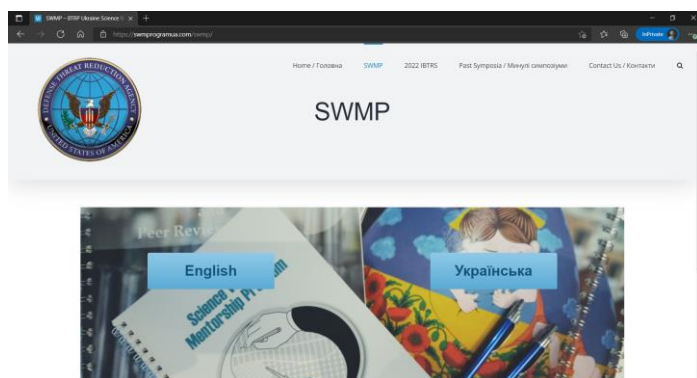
SWMP – BTRP Ukraine Science ×

https://swmprogramua.com/swmp/

InPrivate

DEFENSE THREAT REDUCTION AGENCY
UNITED STATES OF AMERICA

Home / Головна SWMP 2022 IBTRS Past Symposia / Минулі симпозіуми Contact Us / Контакти

SWMP

Peer Revi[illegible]

English

Українська

Science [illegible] Mentorship Program